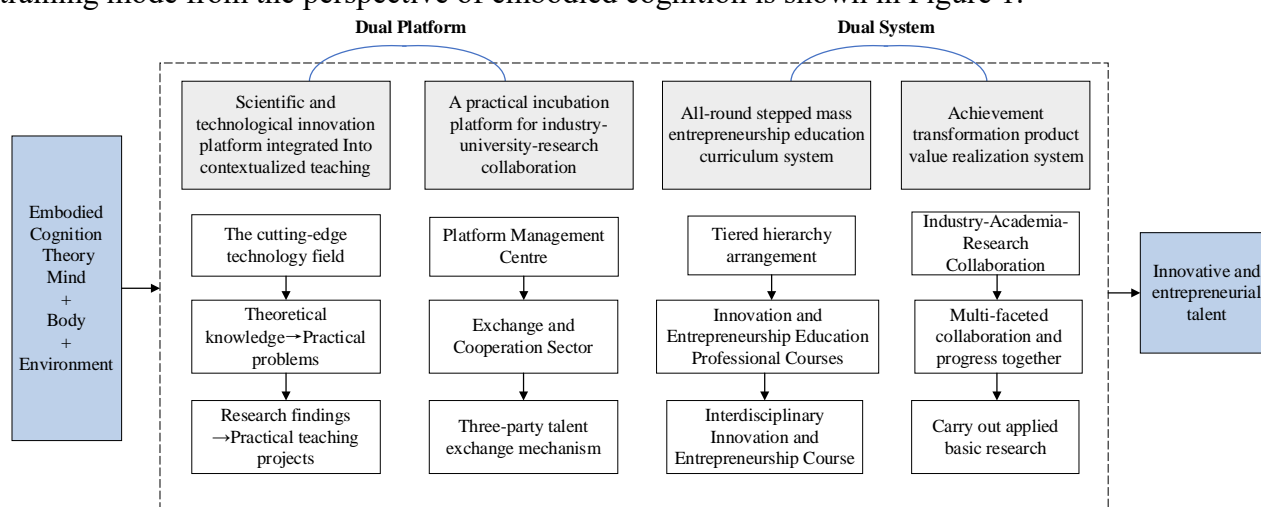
training mode from the perspective of embodied cognition is shown in Figure 1.

Dual Platform

Dual System

Embodied Cognition Theory Mind + Body + Environment

Scientific and technological innovation platform integrated Into contextualized teaching

The cutting-edge technology field

Theoretical knowledge→Practical problems

Research findings →Practical teaching projects

A practical incubation platform for industry-university-research collaboration

Platform Management Centre

Exchange and Cooperation Sector

Three-party talent exchange mechanism

All-round stepped mass entrepreneurship education curriculum system

Tiered hierarchy arrangement

Innovation and Entrepreneurship Education Professional Courses

Interdisciplinary Innovation and Entrepreneurship Course

Achievement transformation product value realization system

Industry-Academia-Research Collaboration

Multi-faceted collaboration and progress together

Carry out applied basic research

Innovative and entrepreneurial talent